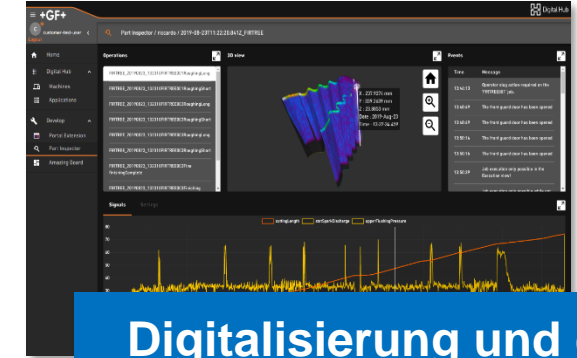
+GF+

Digital Hub

Part Inspector / mscarde / 2019-08-23T11:22:23.841Z_FIRTREE

Home

Digital Hub

Machines

Applications

Develop

Portal Extension

Part Inspector

Amazing Board

Operations

FIRTREE_20190823_132311FIRTREEBC1Roughing1start

FIRTREE_20190823_132311FIRTREEBC1Roughing2start

FIRTREE_20190823_132311FIRTREEBC1Roughing3start

FIRTREE_20190823_132311FIRTREEBC1Roughing4start

FIRTREE_20190823_132311FIRTREEBC1Roughing5start

FIRTREE_20190823_132311FIRTREEBC1Roughing6start

FIRTREE_20190823_132311FIRTREEBC1Trim FinishingComplete

FIRTREE_20190823_132311FIRTREEBC1Finishing

3D view

X : 237.9274 mm
Y : 309.2409 mm
Z : 23.8850 mm
Date : 2019-Aug-23
Time : 13:27:56.499

Events

Time

Message

13:43:13

Operator step action required on the "FIRTREE827" job.

13:40:49

The front guard door has been opened

13:40:49

The front guard door has been opened

13:38:16

The front guard door has been opened

13:38:16

The front guard door has been opened

13:38:39

Job execution only possible in the Execution mode

Signals

Settings

cuttingLength

sentSparkDischarge

upperFlushingPressure

80

70

60

50

40

30

20

Digitalisierung und